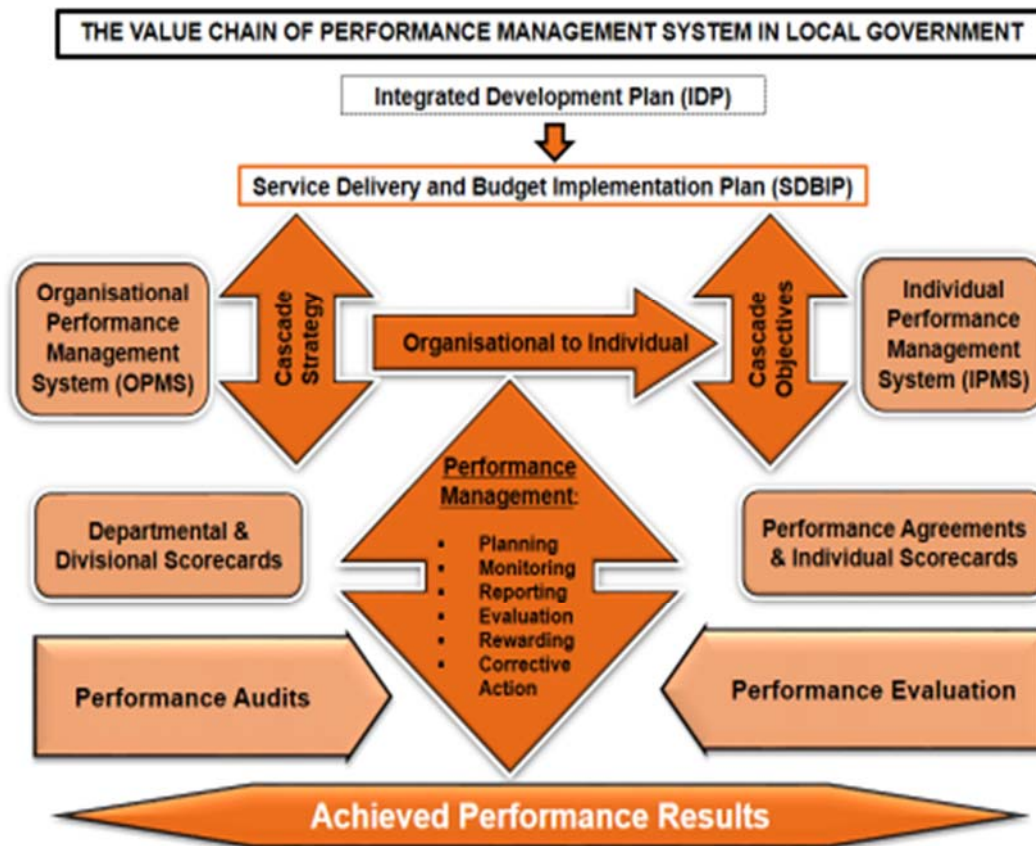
THE VALUE CHAIN OF PERFORMANCE MANAGEMENT SYSTEM IN LOCAL GOVERNMENT

Integrated Development Plan (IDP)

Service Delivery and Budget Implementation Plan (SDBIP)

Organisational Performance Management System (OPMS)

Cascade Strategy

Organisational to Individual

Cascade Objectives

Individual Performance Management System (IPMS)

Performance Management:

- Planning
- Monitoring
- Reporting
- Evaluation
- Rewarding
- Corrective Action

Departmental & Divisional Scorecards

Performance Agreements & Individual Scorecards

Performance Audits

Performance Evaluation

Achieved Performance Results